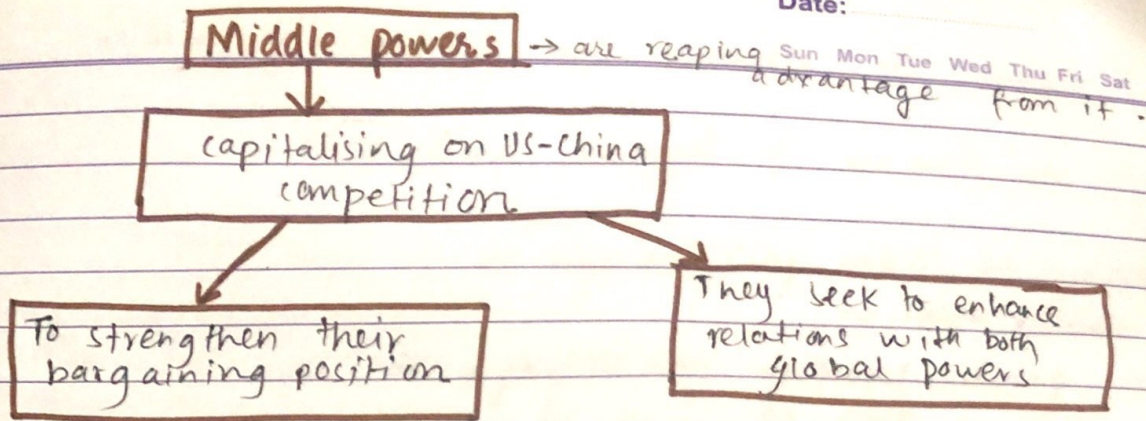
Date:
Sun Mon Tue Wed Thu Fri Sat

Middle powers → are reaping advantage from it.

capitalising on US-China competition

To strengthen their bargaining position

They seek to enhance relations with both global powers